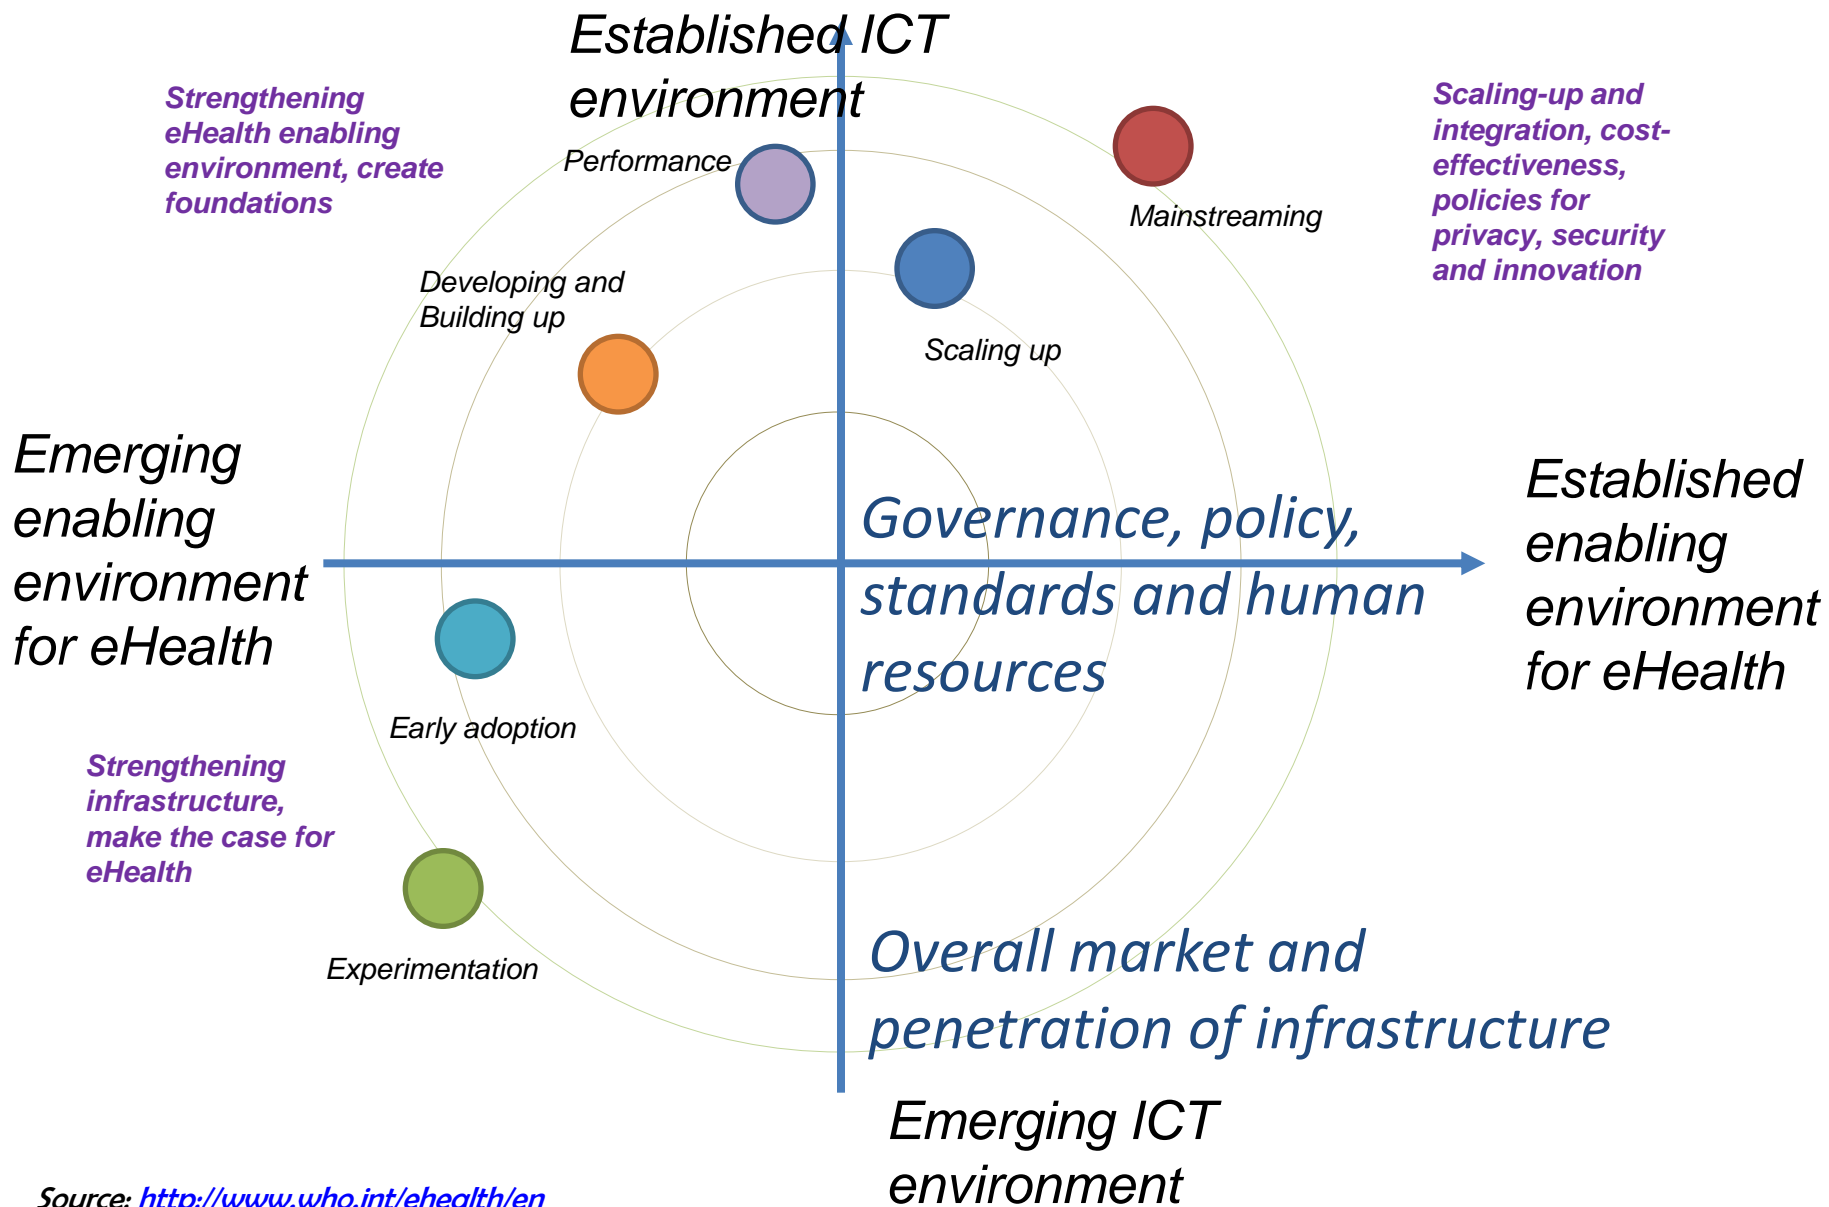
Established ICT environment

Strengthening eHealth enabling environment, create foundations

Scaling-up and integration, cost-effectiveness, policies for privacy, security and innovation

Performance

Mainstreaming

Developing and Building up

Scaling up

Emerging enabling environment for eHealth

Governance, policy, standards and human resources

Established enabling environment for eHealth

Early adoption

Strengthening infrastructure, make the case for eHealth

Experimentation

Overall market and penetration of infrastructure

Emerging ICT environment

Source: http://www.who.int/ehealth/en